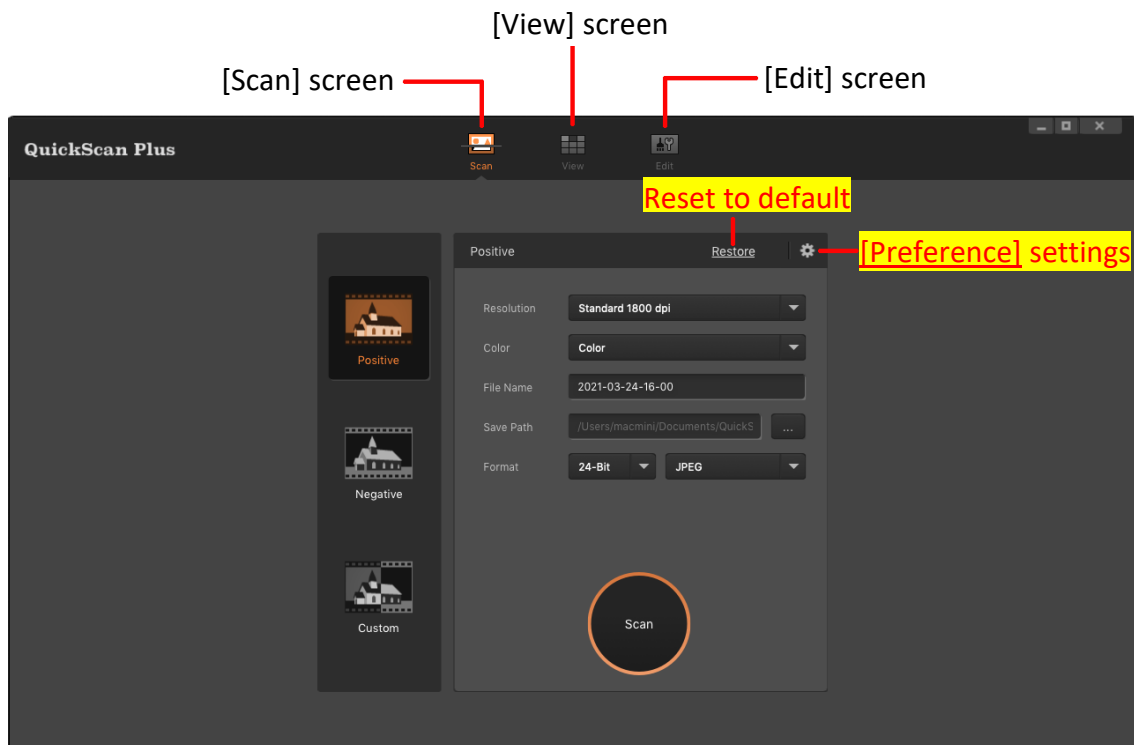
[View] screen

[Scan] screen

[Edit] screen

QuickScan Plus

Scan

View

Edit

Reset to default

Positive

Restore

[Preference] settings

Positive

Resolution

Standard 1800 dpi

Color

Color

File Name

2021-03-24-16-00

Save Path

/Users/macmini/Documents/QuickS

...

Format

24-Bit

JPEG

Negative

Custom

Scan